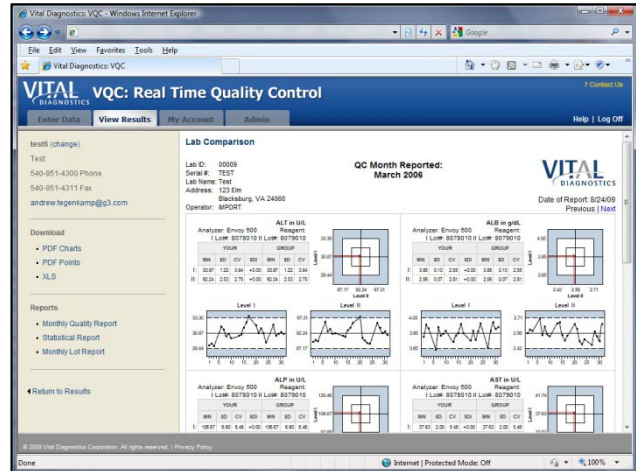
Vital Diagnostics: VQC - Windows Internet Explorer

Google

File Edit View Favorites Tools Help

Vital Diagnostics: VQC

VITAL DIAGNOSTICS VQC: Real Time Quality Control

? Contact Us

Enter Data View Results My Account Admin

Help | Log Off

test6 (change)

Test

540-951-4300 Phone

540-951-4311 Fax

andrew.tegenkamp@g3.com

Download

• PDF Charts

• PDF Points

• XLS

Reports

• Monthly Quality Report

• Statistical Report

• Monthly Lot Report

◂Return to Results

Lab Comparison

Lab ID: 00009
Serial #: TEST
Lab Name: Test
Address: 123 Elm
Blacksburg, VA 24060
Operator: IMPORT

QC Month Reported:
March 2006

VITAL DIAGNOSTICS

Date of Report: 8/24/09
Previous | Next

ALT in U/L
Analyzer: Envoy 500 Reagent:
I Lot#: 8078010 II Lot#: 8079010

| | YOUR | | | | GROUP | | |
|---|---|---|---|---|---|---|---|
| | MN | SD | CV | SDI | MN | SD | CV |
| I: | 30.87 | 1.22 | 3.94 | +0.00 | 30.87 | 1.22 | 3.94 |
| II: | 92.24 | 2.53 | 2.75 | +0.00 | 92.24 | 2.53 | 2.75 |

Level I Level II

ALB in g/dL
Analyzer: Envoy 500 Reagent:
I Lot#: 8078010 II Lot#: 8079010

| | YOUR | | | | GROUP | | |
|---|---|---|---|---|---|---|---|
| | MN | SD | CV | SDI | MN | SD | CV |
| I: | 3.85 | 0.10 | 2.55 | +0.00 | 3.85 | 0.10 | 2.55 |
| II: | 2.56 | 0.07 | 2.61 | +0.00 | 2.56 | 0.07 | 2.61 |

Level I Level II

ALP in U/L
Analyzer: Envoy 500 Reagent:
I Lot#: 8078010 II Lot#: 8079010

| | YOUR | | | | GROUP | | |
|---|---|---|---|---|---|---|---|
| | MN | SD | CV | SDI | MN | SD | CV |
| I: | 106.67 | 6.90 | 6.46 | +0.00 | 106.67 | 6.90 | 6.46 |

AST in U/L
Analyzer: Envoy 500 Reagent:
I Lot#: 8078010 II Lot#: 8079010

| | YOUR | | | | GROUP | | |
|---|---|---|---|---|---|---|---|
| | MN | SD | CV | SDI | MN | SD | CV |
| I: | 37.63 | 2.05 | 5.46 | +0.00 | 37.63 | 2.05 | 5.46 |

© 2009 Vital Diagnostics Corporation. All rights reserved. | Privacy Policy

Done

Internet | Protected Mode: Off

100%